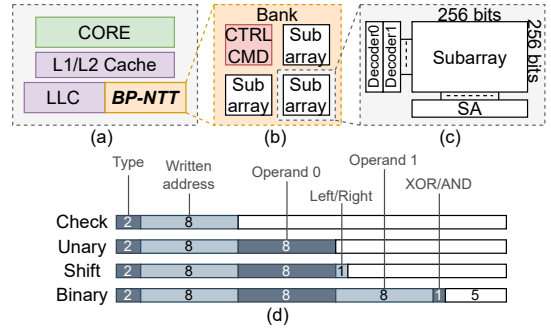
CORE
L1/L2 Cache
LLC
BP-NTT
(a)

Bank
CTRL
CMD
Sub array
Sub array
Sub array
(b)

256 bits
256 bits
Decoder0
Decoder1
Subarray
SA
(c)

Type
Written address
Operand 0
Operand 1
Left/Right
XOR/AND

Check 2 8
Unary 2 8 8
Shift 2 8 8 1
Binary 2 8 8 8 1 5
(d)